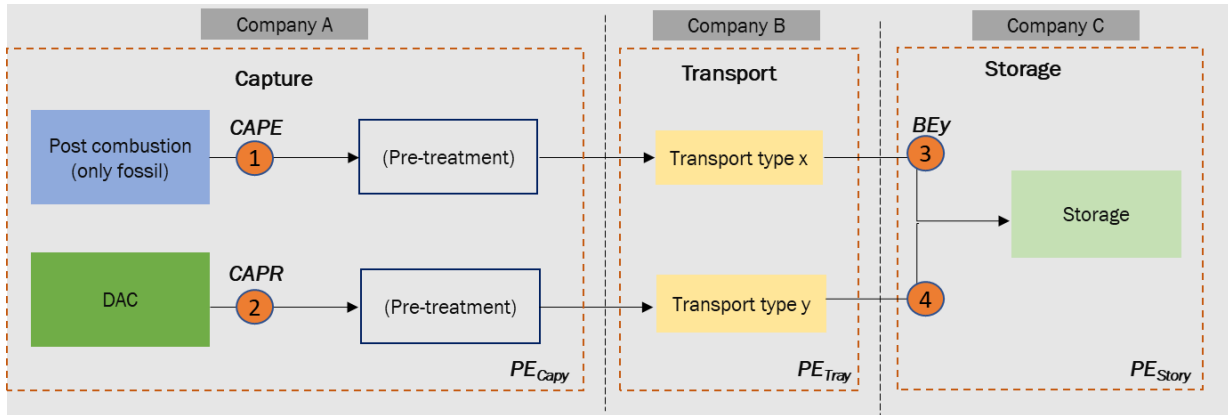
Company A

Company B

Company C

Capture

Transport

Storage

Post combustion (only fossil)

CAPE

1

(Pre-treatment)

Transport type x

BEy

3

Storage

DAC

CAPR

2

(Pre-treatment)

Transport type y

4

$PE_{Capy}$

$PE_{Tray}$

$PE_{Story}$